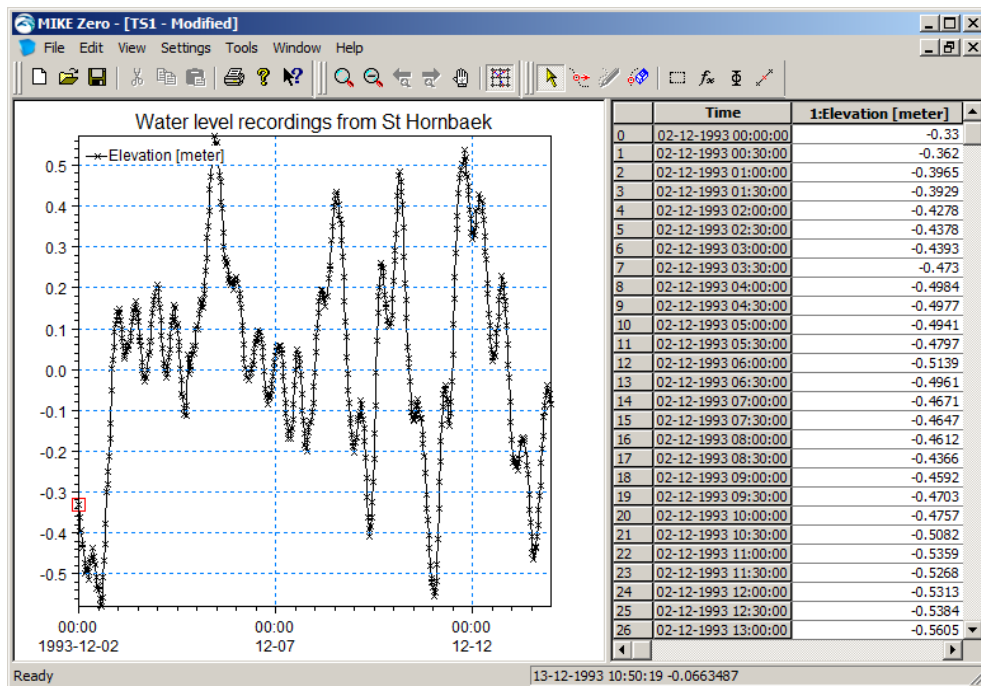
MIKE Zero - [TS1 - Modified]

File Edit View Settings Tools Window Help

Water level recordings from St Hornbaek

Elevation [meter]

0.5
0.4
0.3
0.2
0.1
0.0
-0.1
-0.2
-0.3
-0.4
-0.5

00:00
1993-12-02
00:00
12-07
00:00
12-12

| | Time | 1:Elevation [meter] |
|---|---|---|
| 0 | 02-12-1993 00:00:00 | -0.33 |
| 1 | 02-12-1993 00:30:00 | -0.362 |
| 2 | 02-12-1993 01:00:00 | -0.3965 |
| 3 | 02-12-1993 01:30:00 | -0.3929 |
| 4 | 02-12-1993 02:00:00 | -0.4278 |
| 5 | 02-12-1993 02:30:00 | -0.4378 |
| 6 | 02-12-1993 03:00:00 | -0.4393 |
| 7 | 02-12-1993 03:30:00 | -0.473 |
| 8 | 02-12-1993 04:00:00 | -0.4984 |
| 9 | 02-12-1993 04:30:00 | -0.4977 |
| 10 | 02-12-1993 05:00:00 | -0.4941 |
| 11 | 02-12-1993 05:30:00 | -0.4797 |
| 12 | 02-12-1993 06:00:00 | -0.5139 |
| 13 | 02-12-1993 06:30:00 | -0.4961 |
| 14 | 02-12-1993 07:00:00 | -0.4671 |
| 15 | 02-12-1993 07:30:00 | -0.4647 |
| 16 | 02-12-1993 08:00:00 | -0.4612 |
| 17 | 02-12-1993 08:30:00 | -0.4366 |
| 18 | 02-12-1993 09:00:00 | -0.4592 |
| 19 | 02-12-1993 09:30:00 | -0.4703 |
| 20 | 02-12-1993 10:00:00 | -0.4757 |
| 21 | 02-12-1993 10:30:00 | -0.5082 |
| 22 | 02-12-1993 11:00:00 | -0.5359 |
| 23 | 02-12-1993 11:30:00 | -0.5268 |
| 24 | 02-12-1993 12:00:00 | -0.5313 |
| 25 | 02-12-1993 12:30:00 | -0.5384 |
| 26 | 02-12-1993 13:00:00 | -0.5605 |

Ready
13-12-1993 10:50:19 -0.0663487